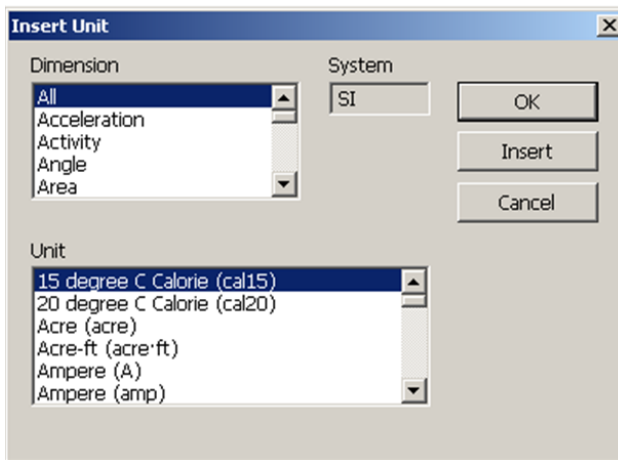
Insert Unit

Dimension

All
Acceleration
Activity
Angle
Area

System

SI

OK

Insert

Cancel

Unit

15 degree C Calorie (cal15)
20 degree C Calorie (cal20)
Acre (acre)
Acre-ft (acre·ft)
Ampere (A)
Ampere (amp)